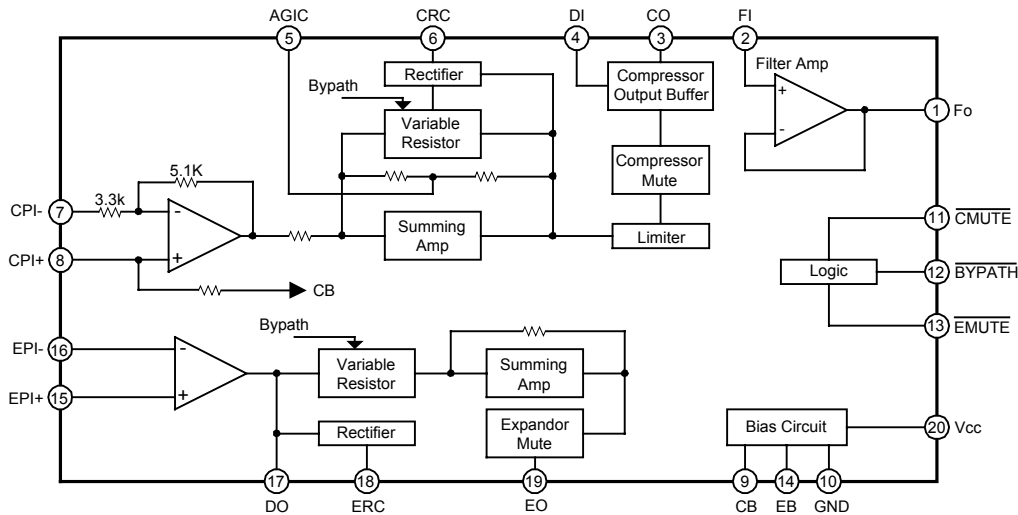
AGIC 5
CRC 6
DI 4
CO 3
FI 2

Rectifier
Bypath
Variable Resistor
Compressor Output Buffer
Filter Amp
+
-
1 Fo
5.1K
Compressor Mute
CPI- 7
3.3k
-
+
Summing Amp
Limiter
CPI+ 8
CB
11 $\overline{\text{CMUTE}}$
Logic
12 $\overline{\text{BYPATH}}$
13 $\overline{\text{EMUTE}}$
Bypath
EPI- 16
-
+
EPI+ 15
Variable Resistor
Summing Amp
Rectifier
Expandor Mute
Bias Circuit
20 Vcc
17 DO
18 ERC
19 EO
9 CB
14 EB
10 GND